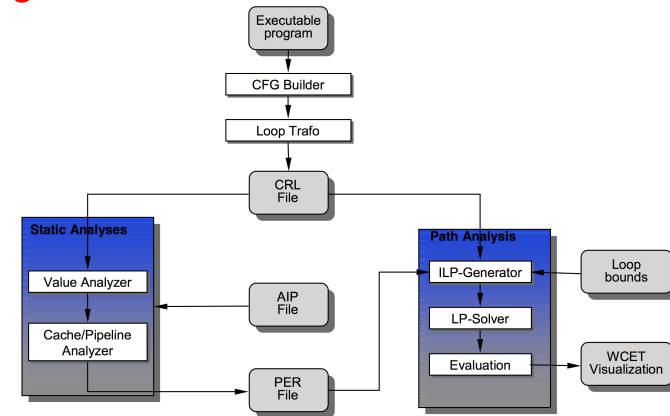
Executable program

CFG Builder

Loop Trafo

CRL File

Static Analyses

Value Analyzer

Cache/Pipeline Analyzer

AIP File

PER File

Path Analysis

ILP-Generator

LP-Solver

Evaluation

Loop bounds

WCET Visualization